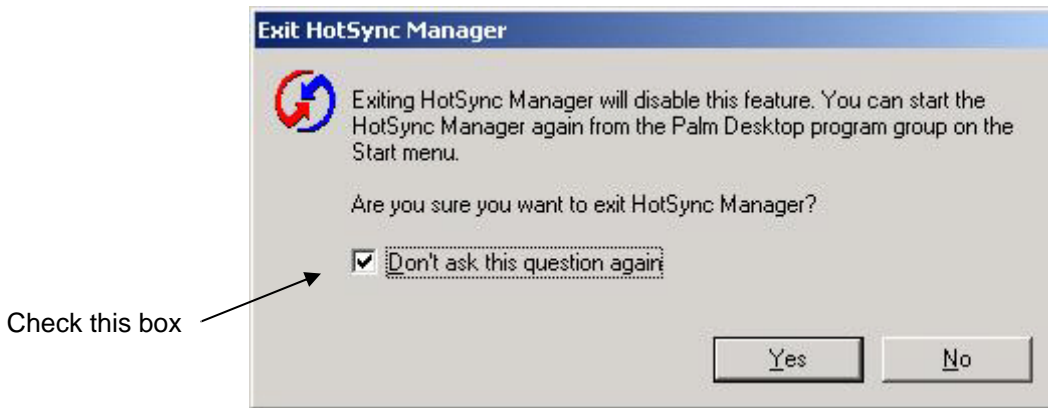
Exit HotSync Manager

Exiting HotSync Manager will disable this feature. You can start the HotSync Manager again from the Palm Desktop program group on the Start menu.

Are you sure you want to exit HotSync Manager?

☑ Don't ask this question again

Check this box

Yes

No